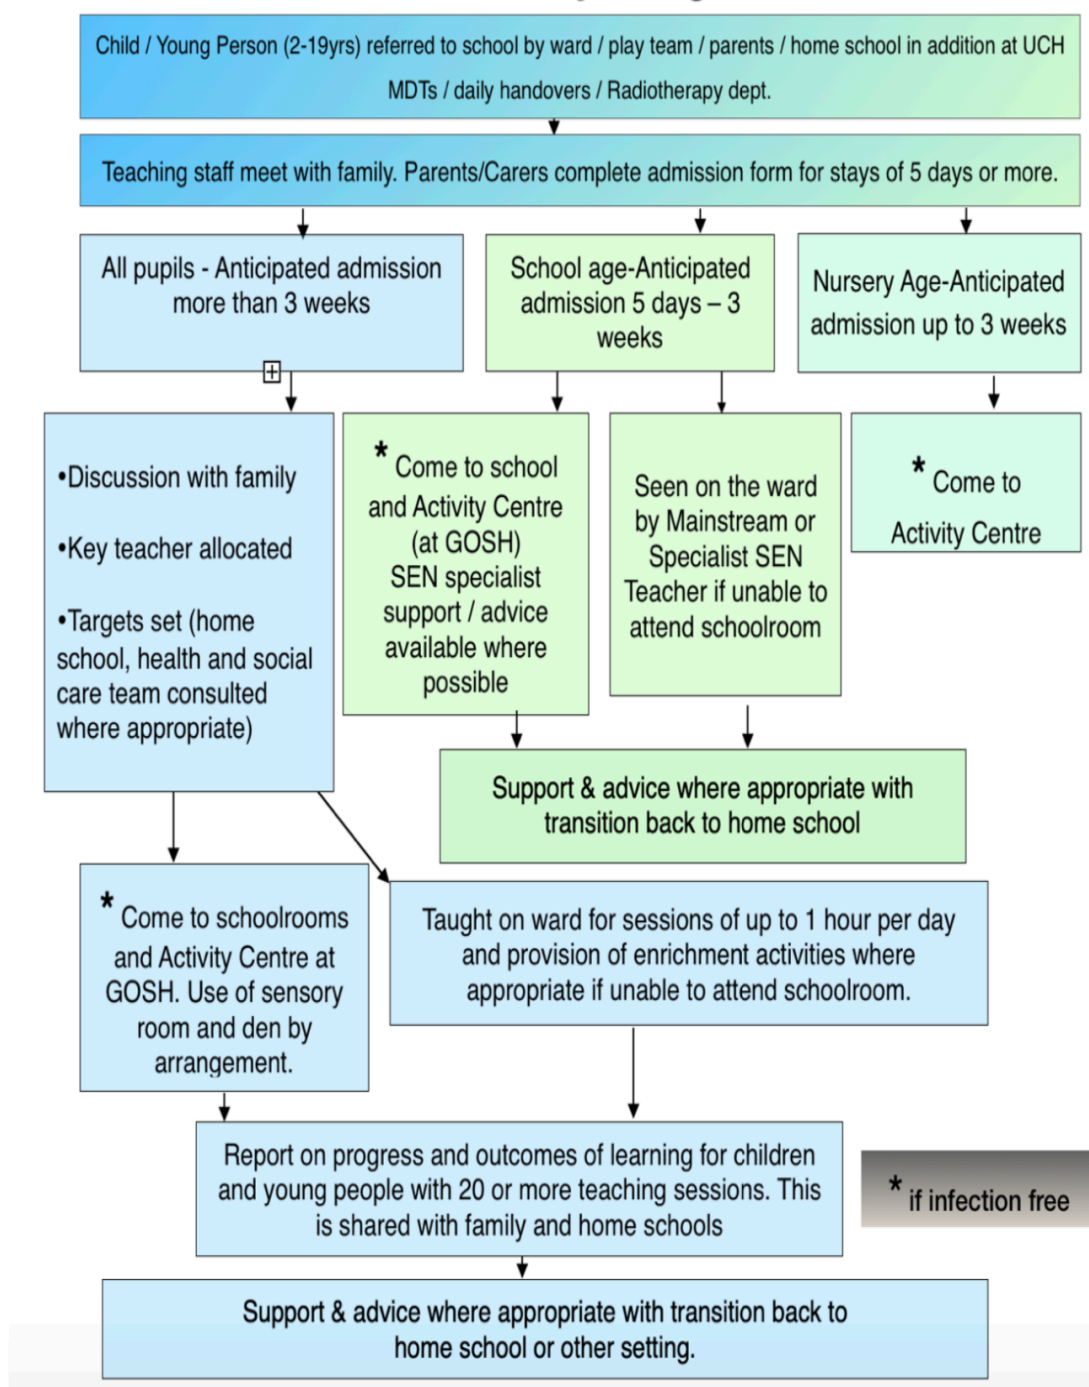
Child / Young Person (2-19yrs) referred to school by ward / play team / parents / home school in addition at UCH MDTs / daily handovers / Radiotherapy dept.

Teaching staff meet with family. Parents/Carers complete admission form for stays of 5 days or more.

All pupils - Anticipated admission more than 3 weeks

School age-Anticipated admission 5 days – 3 weeks

Nursery Age-Anticipated admission up to 3 weeks

•Discussion with family

•Key teacher allocated

•Targets set (home school, health and social care team consulted where appropriate)

* Come to school and Activity Centre (at GOSH) SEN specialist support / advice available where possible

Seen on the ward by Mainstream or Specialist SEN Teacher if unable to attend schoolroom

* Come to Activity Centre

Support & advice where appropriate with transition back to home school

* Come to schoolrooms and Activity Centre at GOSH. Use of sensory room and den by arrangement.

Taught on ward for sessions of up to 1 hour per day and provision of enrichment activities where appropriate if unable to attend schoolroom.

Report on progress and outcomes of learning for children and young people with 20 or more teaching sessions. This is shared with family and home schools

* if infection free

Support & advice where appropriate with transition back to home school or other setting.